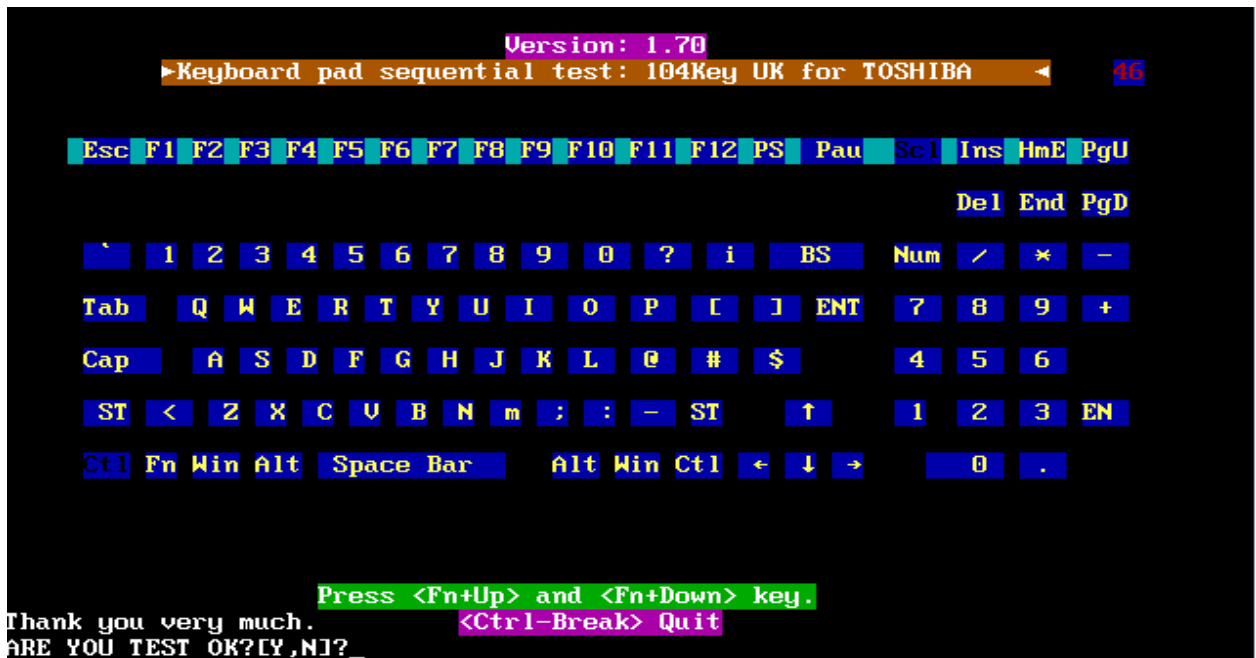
Version: 1.70
►Keyboard pad sequential test: 104Key UK for TOSHIBA ◄ 46

Esc F1 F2 F3 F4 F5 F6 F7 F8 F9 F10 F11 F12 PS Pau Scl Ins HmE PgU

Del End PgD

` 1 2 3 4 5 6 7 8 9 0 ? i BS Num / * -

Tab Q W E R T Y U I O P [ ] ENT 7 8 9 +

Cap A S D F G H J K L @ # $ 4 5 6

ST < Z X C V B N m ; : - ST ↑ 1 2 3 EN

Ctl Fn Win Alt Space Bar Alt Win Ctl ← ↓ → 0 .

Press <Fn+Up> and <Fn+Down> key.
Thank you very much. <Ctrl-Break> Quit
ARE YOU TEST OK?[Y,N]?_